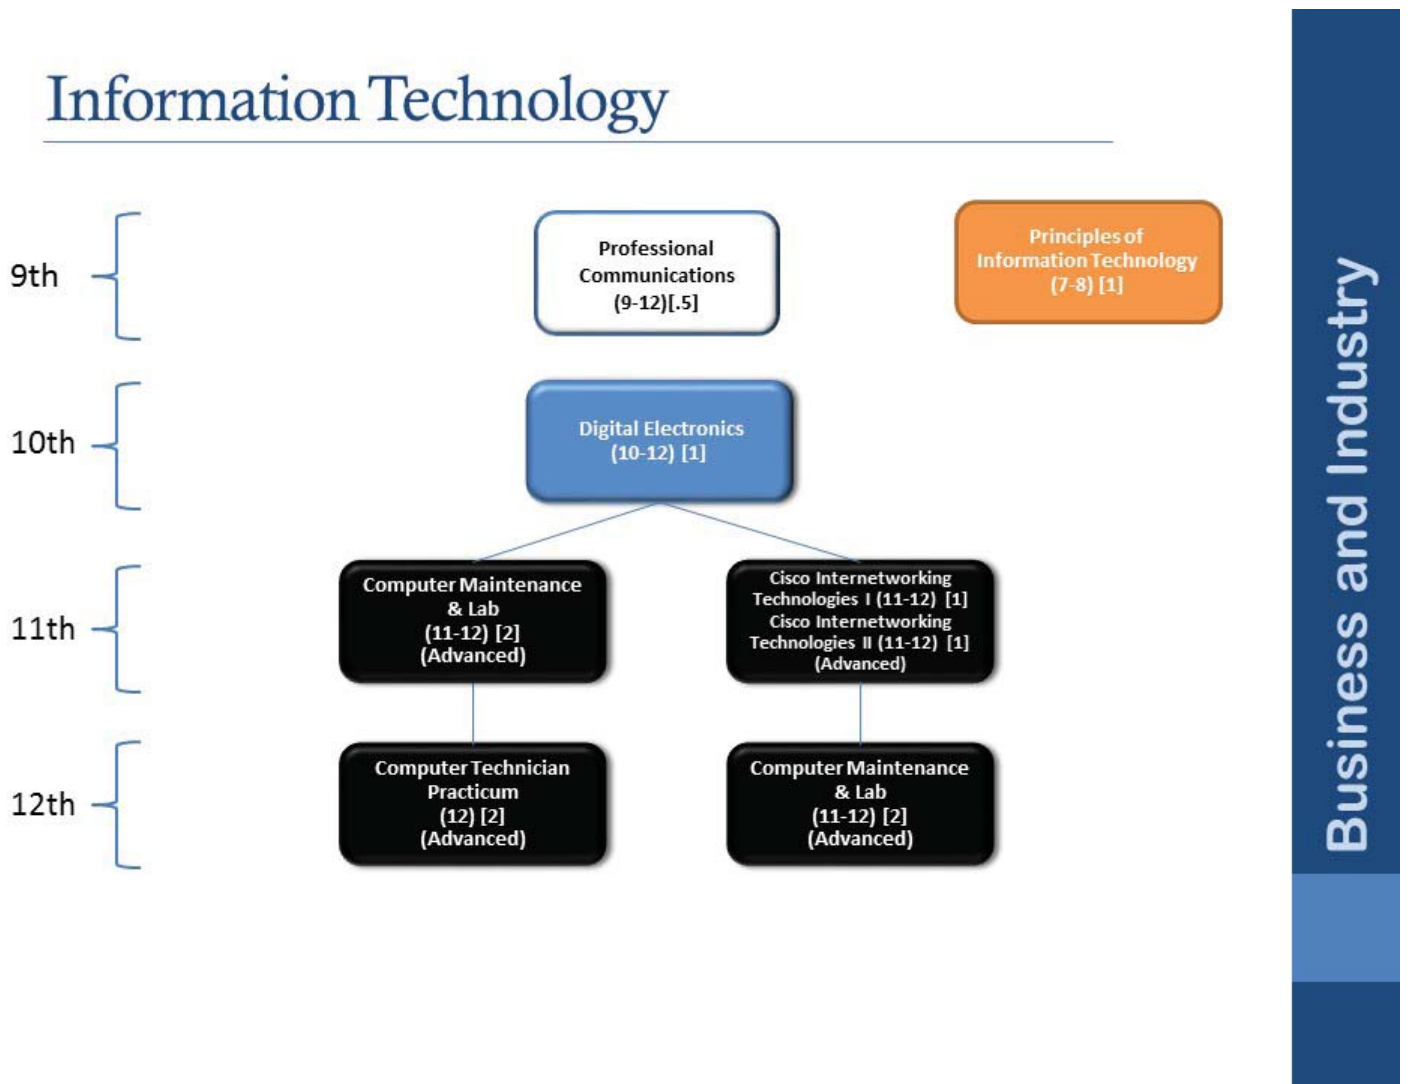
Information Technology

9th

Professional Communications (9-12)[.5]

Principles of Information Technology (7-8) [1]

10th

Digital Electronics (10-12) [1]

11th

Computer Maintenance & Lab (11-12) [2] (Advanced)

Cisco Internetworking Technologies I (11-12) [1] Cisco Internetworking Technologies II (11-12) [1] (Advanced)

12th

Computer Technician Practicum (12) [2] (Advanced)

Computer Maintenance & Lab (11-12) [2] (Advanced)

Business and Industry